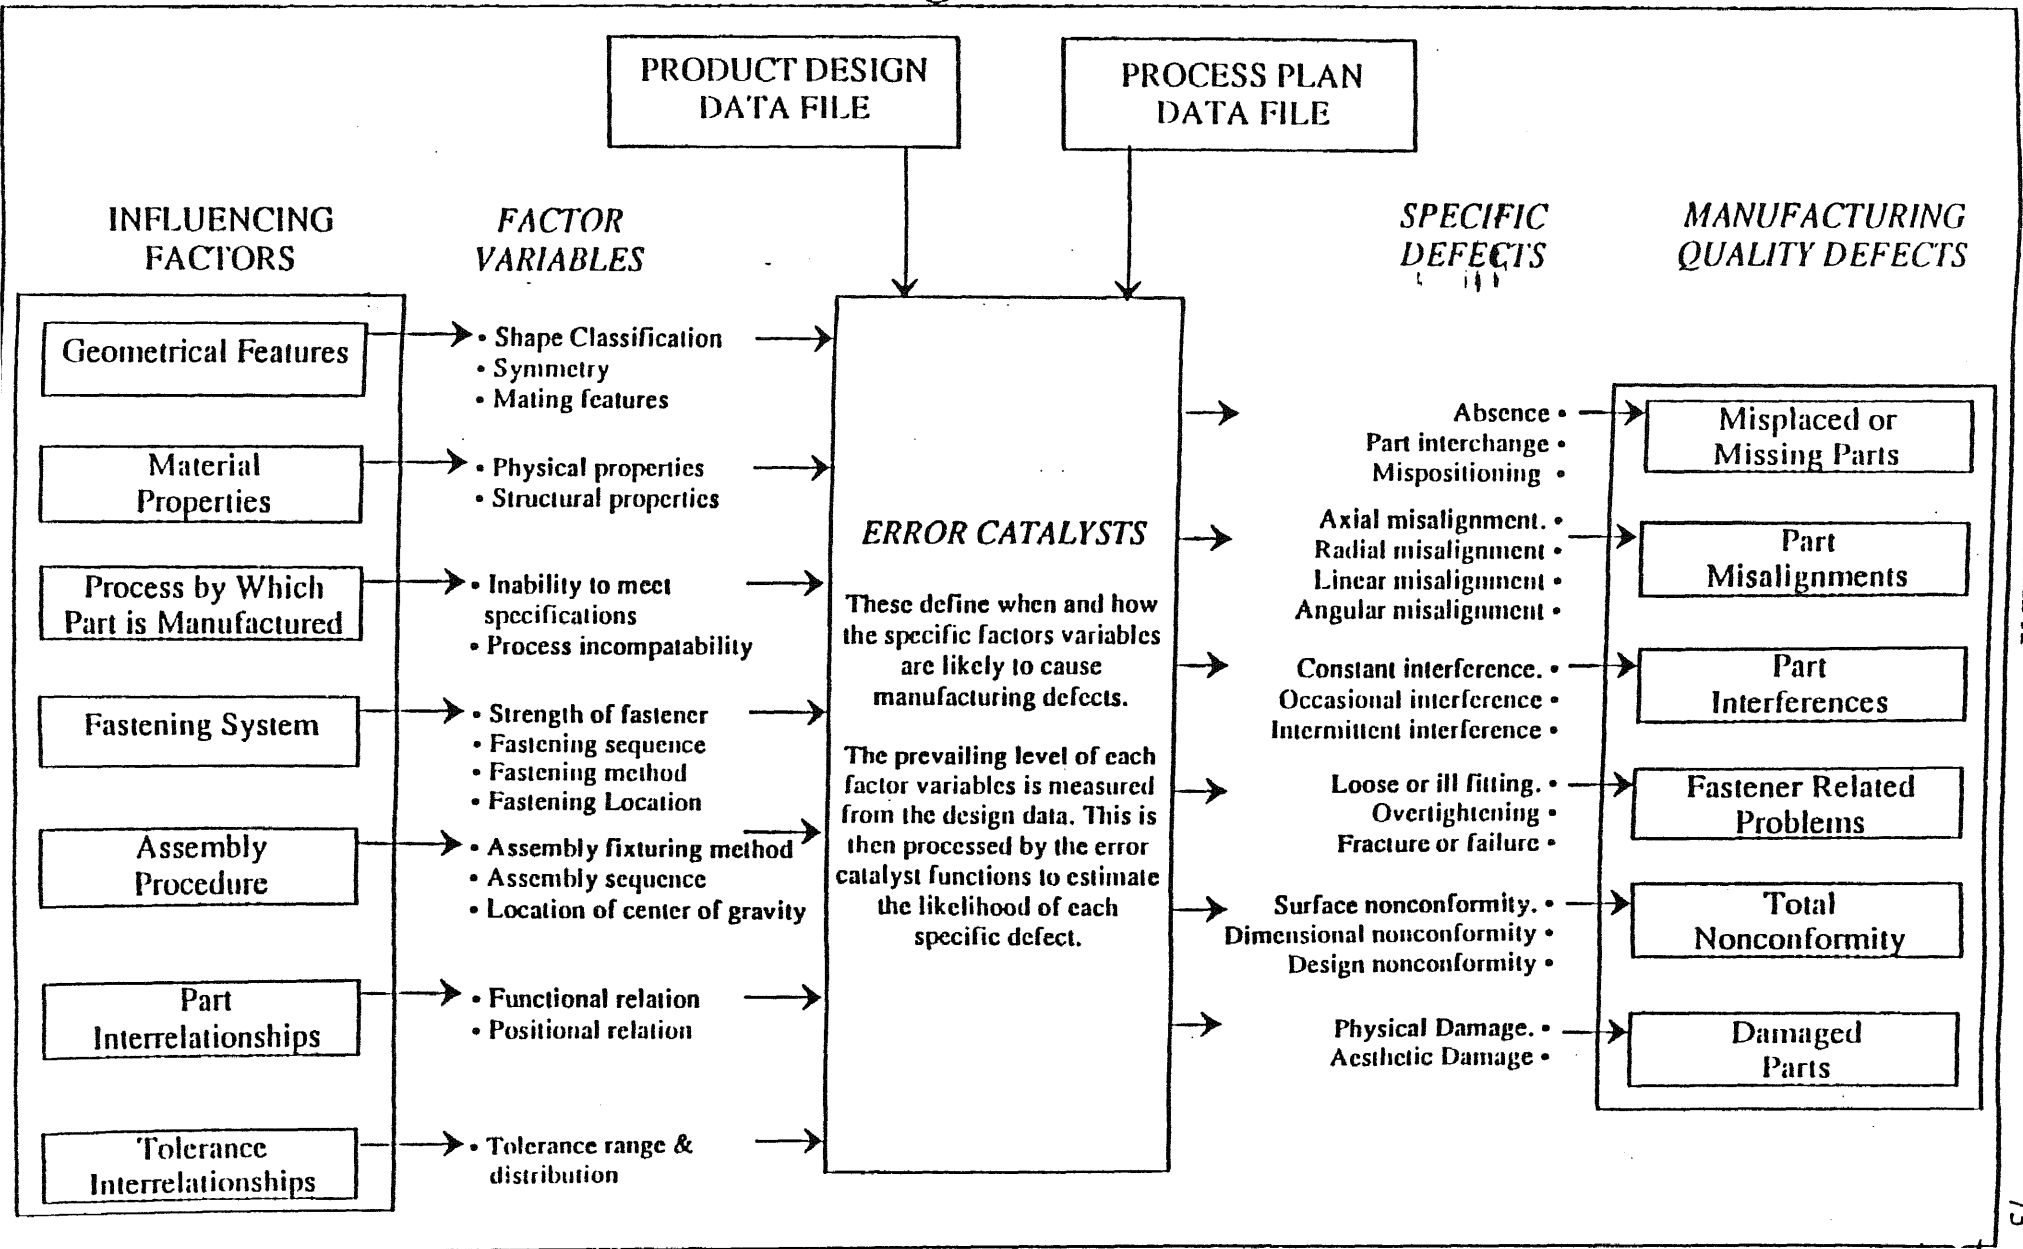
PRODUCT DESIGN DATA FILE

PROCESS PLAN DATA FILE

INFLUENCING FACTORS

FACTOR VARIABLES

SPECIFIC DEFECTS

MANUFACTURING QUALITY DEFECTS

Geometrical Features

• Shape Classification
• Symmetry
• Mating features

Material Properties

• Physical properties
• Structural properties

Process by Which Part is Manufactured

• Inability to meet specifications
• Process incompatability

Fastening System

• Strength of fastener
• Fastening sequence
• Fastening method
• Fastening Location

Assembly Procedure

• Assembly fixturing method
• Assembly sequence
• Location of center of gravity

Part Interrelationships

• Functional relation
• Positional relation

Tolerance Interrelationships

• Tolerance range & distribution

ERROR CATALYSTS

These define when and how the specific factors variables are likely to cause manufacturing defects.

The prevailing level of each factor variables is measured from the design data. This is then processed by the error catalyst functions to estimate the likelihood of each specific defect.

Absence •
Part interchange •
Mispositioning •

Misplaced or Missing Parts

Axial misalignment. •
Radial misalignment •
Linear misalignment •
Angular misalignment •

Part Misalignments

Constant interference. •
Occasional interference •
Intermittent interference •

Part Interferences

Loose or ill fitting. •
Overtightening •
Fracture or failure •

Fastener Related Problems

Surface nonconformity. •
Dimensional nonconformity •
Design nonconformity •

Total Nonconformity

Physical Damage. •
Aesthetic Damage •

Damaged Parts